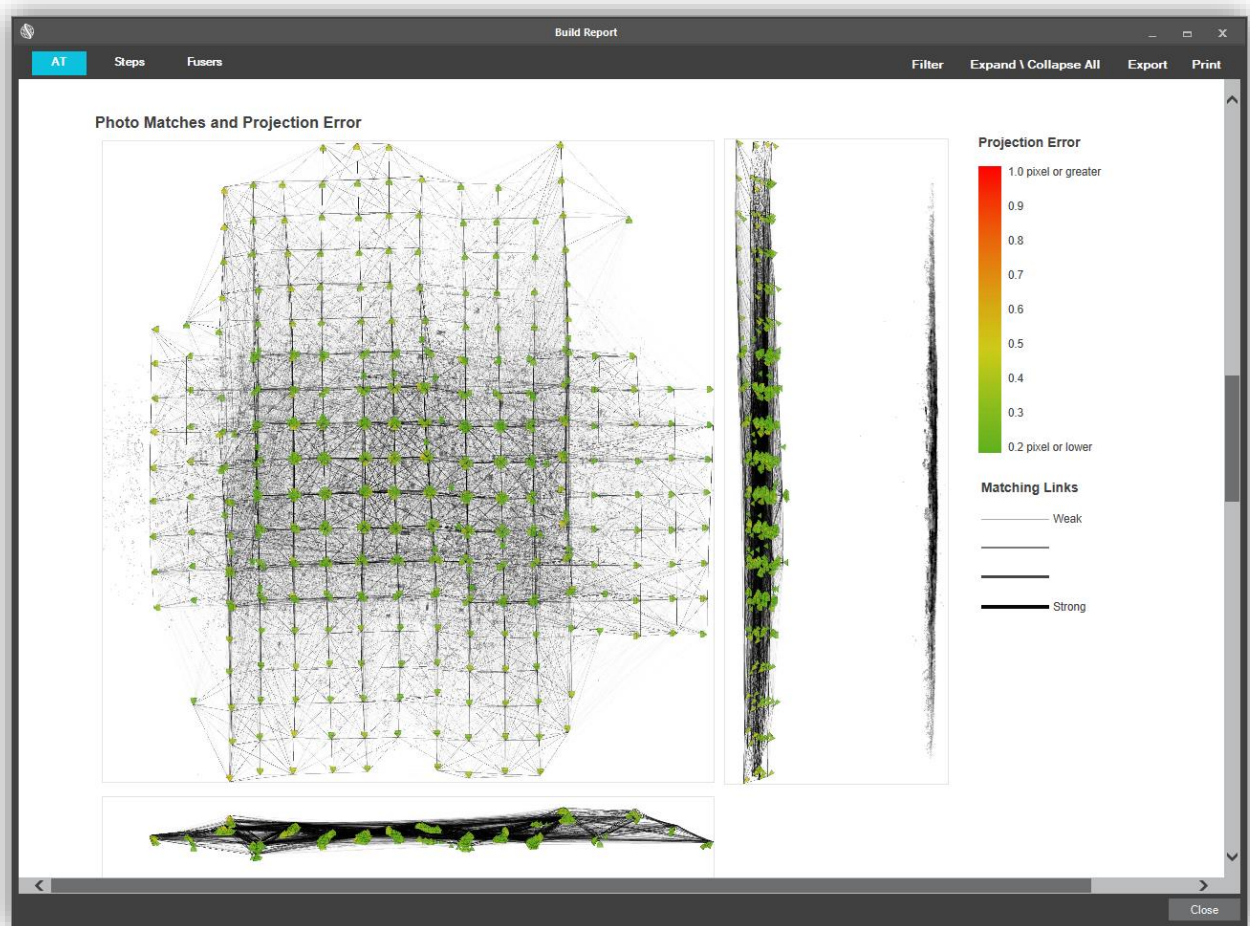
Build Report

AT
Steps
Fusers
Filter
Expand \ Collapse All
Export
Print

Photo Matches and Projection Error

Projection Error
1.0 pixel or greater
0.9
0.8
0.7
0.6
0.5
0.4
0.3
0.2 pixel or lower

Matching Links
Weak
Strong

Close